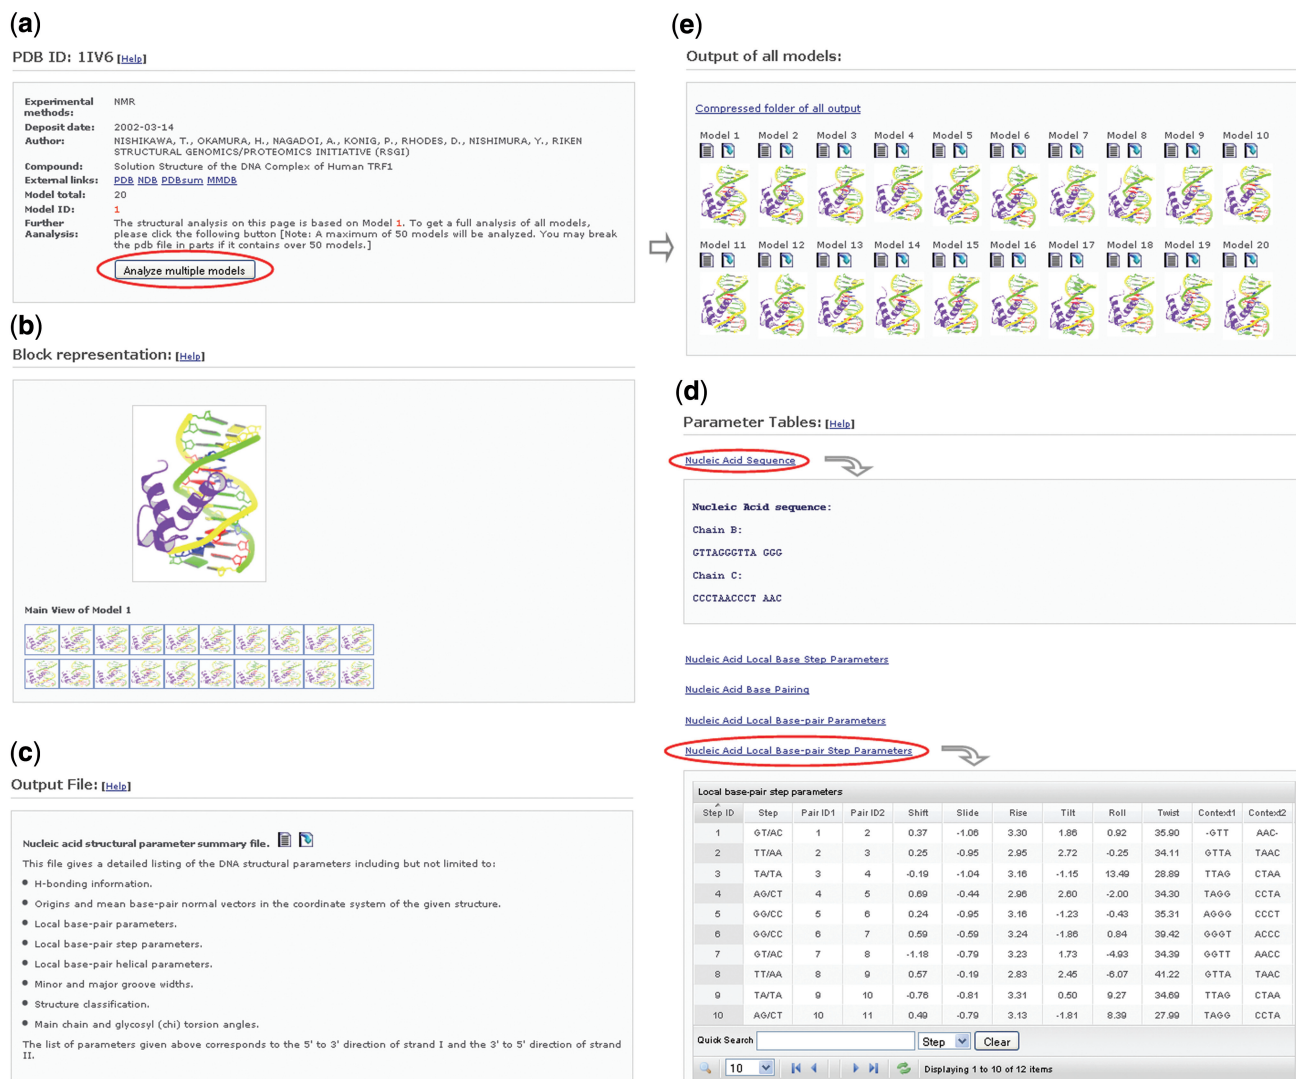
(a)

PDB ID: 1IV6 [Help]

| | |
|---|---|
| Experimental methods: | NMR |
| Deposit date: | 2002-03-14 |
| Author: | NISHIKAWA, T., OKAMURA, H., NAGADOI, A., KONIG, P., RHODES, D., NISHIMURA, Y., RIKEN STRUCTURAL GENOMICS/PROTEOMICS INITIATIVE (RSGI) |
| Compound: | Solution Structure of the DNA Complex of Human TRF1 |
| External links: | PDB NDB PDBsum MMDB |
| Model total: | 20 |
| Model ID: | 1 |
| Further Aanalysis: | The structural analysis on this page is based on Model 1. To get a full analysis of all models, please click the following button [Note: A maximum of 50 models will be analyzed. You may break the pdb file in parts if it contains over 50 models.] |

Analyze multiple models

(b)

Block representation: [Help]

Main View of Model 1

(c)

Output File: [Help]

Nucleic acid structural parameter summary file.

This file gives a detailed listing of the DNA structural parameters including but not limited to:

• H-bonding information.
• Origins and mean base-pair normal vectors in the coordinate system of the given structure.
• Local base-pair parameters.
• Local base-pair step parameters.
• Local base-pair helical parameters.
• Minor and major groove widths.
• Structure classification.
• Main chain and glycosyl (chi) torsion angles.

The list of parameters given above corresponds to the 5' to 3' direction of strand I and the 3' to 5' direction of strand II.

(e)

Output of all models:

Compressed folder of all output

Model 1 Model 2 Model 3 Model 4 Model 5 Model 6 Model 7 Model 8 Model 9 Model 10

Model 11 Model 12 Model 13 Model 14 Model 15 Model 16 Model 17 Model 18 Model 19 Model 20

(d)

Parameter Tables: [Help]

Nucleic Acid Sequence

Nucleic Acid sequence:

Chain B:

GTTAGGGTTA GGG

Chain C:

CCCTAACCCT AAC

Nucleic Acid Local Base Step Parameters

Nucleic Acid Base Pairing

Nucleic Acid Local Base-pair Parameters

Nucleic Acid Local Base-pair Step Parameters

Local base-pair step parameters

| Step ID | Step | Pair ID1 | Pair ID2 | Shift | Slide | Rise | Tilt | Roll | Twist | Context1 | Context2 |
|---|---|---|---|---|---|---|---|---|---|---|---|
| 1 | GT/AC | 1 | 2 | 0.37 | -1.06 | 3.30 | 1.86 | 0.92 | 35.90 | -GTT | AAC- |
| 2 | TT/AA | 2 | 3 | 0.25 | -0.95 | 2.95 | 2.72 | -0.25 | 34.11 | GTTA | TAAC |
| 3 | TA/TA | 3 | 4 | -0.19 | -1.04 | 3.16 | -1.15 | 13.49 | 28.89 | TTAG | CTAA |
| 4 | AG/CT | 4 | 5 | 0.69 | -0.44 | 2.96 | 2.60 | -2.00 | 34.30 | TAGG | CCTA |
| 5 | GG/CC | 5 | 6 | 0.24 | -0.95 | 3.16 | -1.23 | -0.43 | 35.31 | AGGG | CCCT |
| 6 | GG/CC | 6 | 7 | 0.59 | -0.59 | 3.24 | -1.86 | 0.84 | 39.42 | GGGT | ACCC |
| 7 | GT/AC | 7 | 8 | -1.18 | -0.79 | 3.23 | 1.73 | -4.93 | 34.39 | GGTT | AACC |
| 8 | TT/AA | 8 | 9 | 0.57 | -0.19 | 2.83 | 2.45 | -6.07 | 41.22 | GTTA | TAAC |
| 9 | TA/TA | 9 | 10 | -0.76 | -0.81 | 3.31 | 0.50 | 9.27 | 34.69 | TTAG | CTAA |
| 10 | AG/CT | 10 | 11 | 0.49 | -0.79 | 3.13 | -1.81 | 8.39 | 27.99 | TAGG | CCTA |

Quick Search Step Clear

10 Displaying 1 to 10 of 12 items